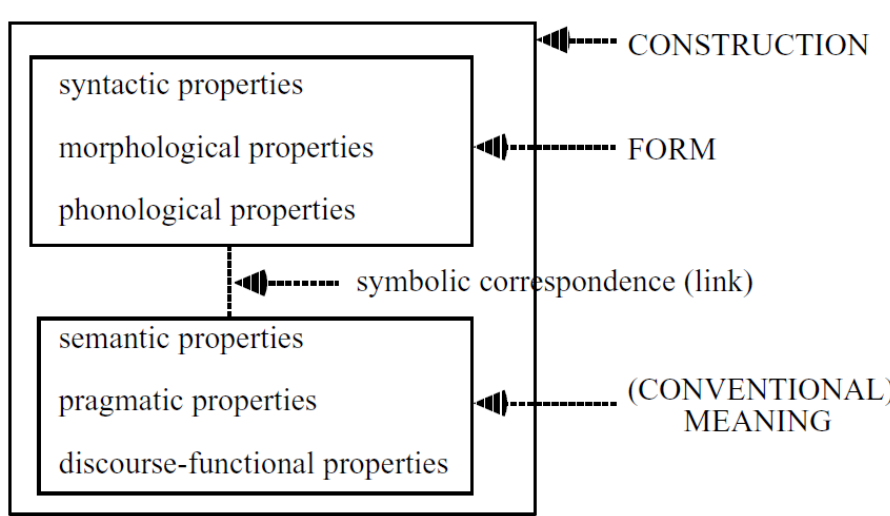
CONSTRUCTION

syntactic properties

morphological properties

phonological properties

FORM

symbolic correspondence (link)

semantic properties

pragmatic properties

discourse-functional properties

(CONVENTIONAL) MEANING